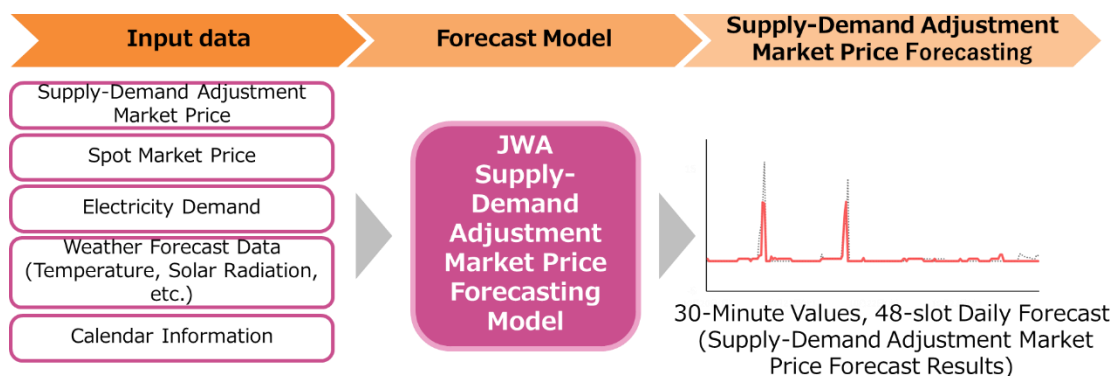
Input data

Forecast Model

Supply-Demand Adjustment Market Price Forecasting

Supply-Demand Adjustment Market Price

Spot Market Price

Electricity Demand

Weather Forecast Data (Temperature, Solar Radiation, etc.)

Calendar Information

JWA Supply-Demand Adjustment Market Price Forecasting Model

30-Minute Values, 48-slot Daily Forecast (Supply-Demand Adjustment Market Price Forecast Results)